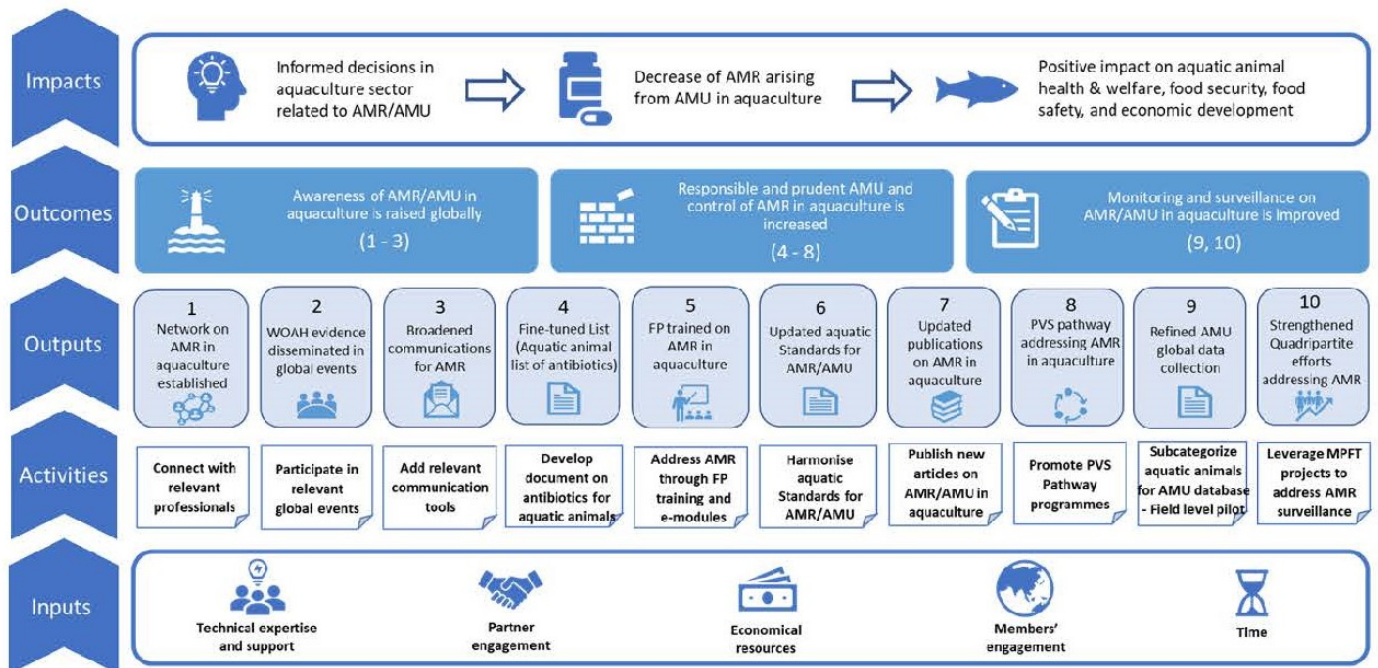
Impacts

Informed decisions in aquaculture sector related to AMR/AMU

Decrease of AMR arising from AMU in aquaculture

Positive impact on aquatic animal health & welfare, food security, food safety, and economic development

Outcomes

Awareness of AMR/AMU in aquaculture is raised globally (1 - 3)

Responsible and prudent AMU and control of AMR in aquaculture is increased (4 - 8)

Monitoring and surveillance on AMR/AMU in aquaculture is improved (9, 10)

Outputs

1 Network on AMR in aquaculture established

2 WOAH evidence disseminated in global events

3 Broadened communications for AMR

4 Fine-tuned List (Aquatic animal list of antibiotics)

5 FP trained on AMR in aquaculture

6 Updated aquatic Standards for AMR/AMU

7 Updated publications on AMR in aquaculture

8 PVS pathway addressing AMR in aquaculture

9 Refined AMU global data collection

10 Strengthened Quadripartite efforts addressing AMR

Activities

Connect with relevant professionals

Participate in relevant global events

Add relevant communication tools

Develop document on antibiotics for aquatic animals

Address AMR through FP training and e-modules

Harmonise aquatic Standards for AMR/AMU

Publish new articles on AMR/AMU in aquaculture

Promote PVS Pathway programmes

Subcategorize aquatic animals for AMU database - Field level pilot

Leverage MPFT projects to address AMR surveillance

Inputs

Technical expertise and support

Partner engagement

Economical resources

Members' engagement

Time